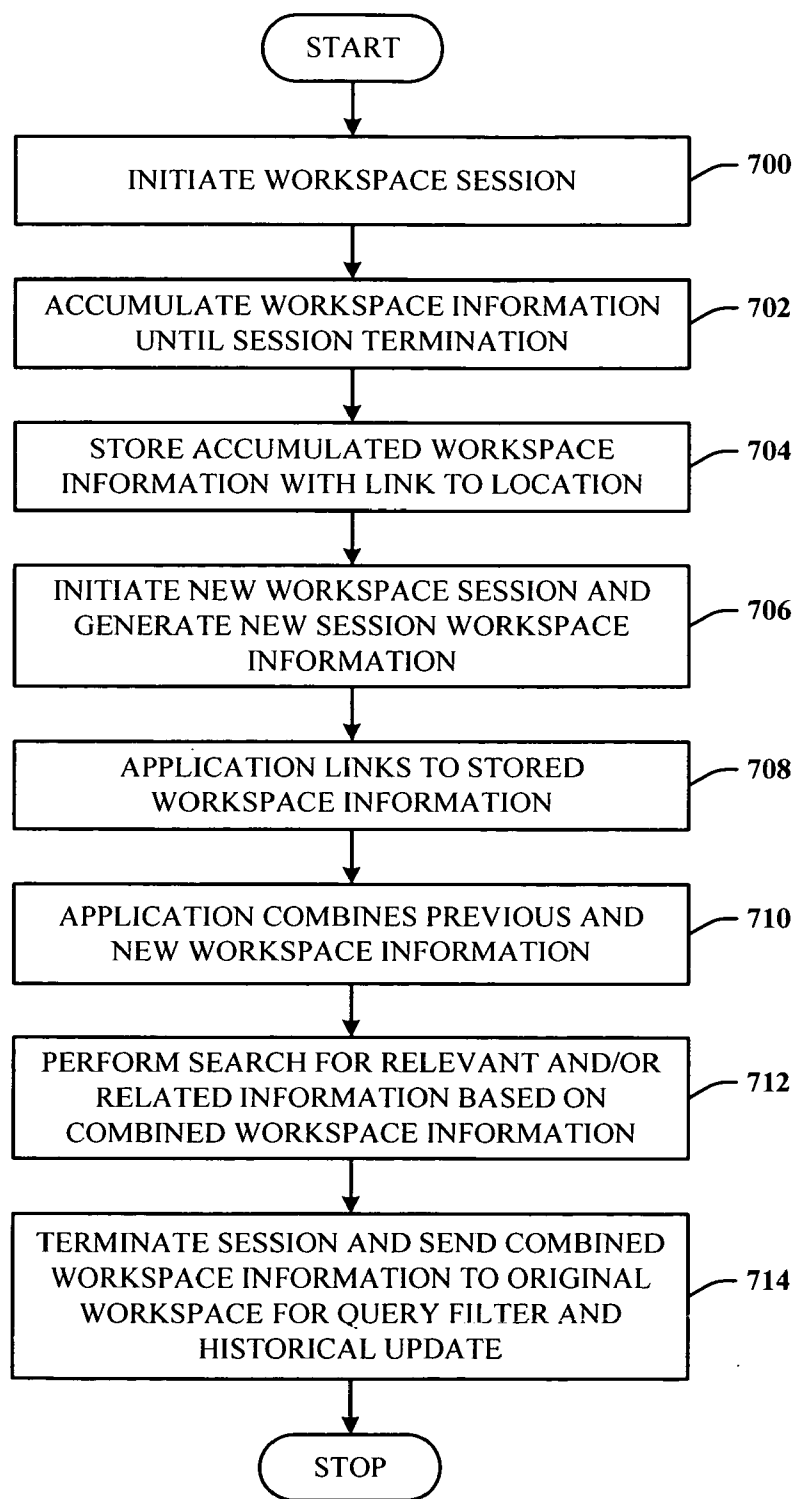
START

INITIATE WORKSPACE SESSION

700

ACCUMULATE WORKSPACE INFORMATION UNTIL SESSION TERMINATION

702

STORE ACCUMULATED WORKSPACE INFORMATION WITH LINK TO LOCATION

704

INITIATE NEW WORKSPACE SESSION AND GENERATE NEW SESSION WORKSPACE INFORMATION

706

APPLICATION LINKS TO STORED WORKSPACE INFORMATION

708

APPLICATION COMBINES PREVIOUS AND NEW WORKSPACE INFORMATION

710

PERFORM SEARCH FOR RELEVANT AND/OR RELATED INFORMATION BASED ON COMBINED WORKSPACE INFORMATION

712

TERMINATE SESSION AND SEND COMBINED WORKSPACE INFORMATION TO ORIGINAL WORKSPACE FOR QUERY FILTER AND HISTORICAL UPDATE

714

STOP